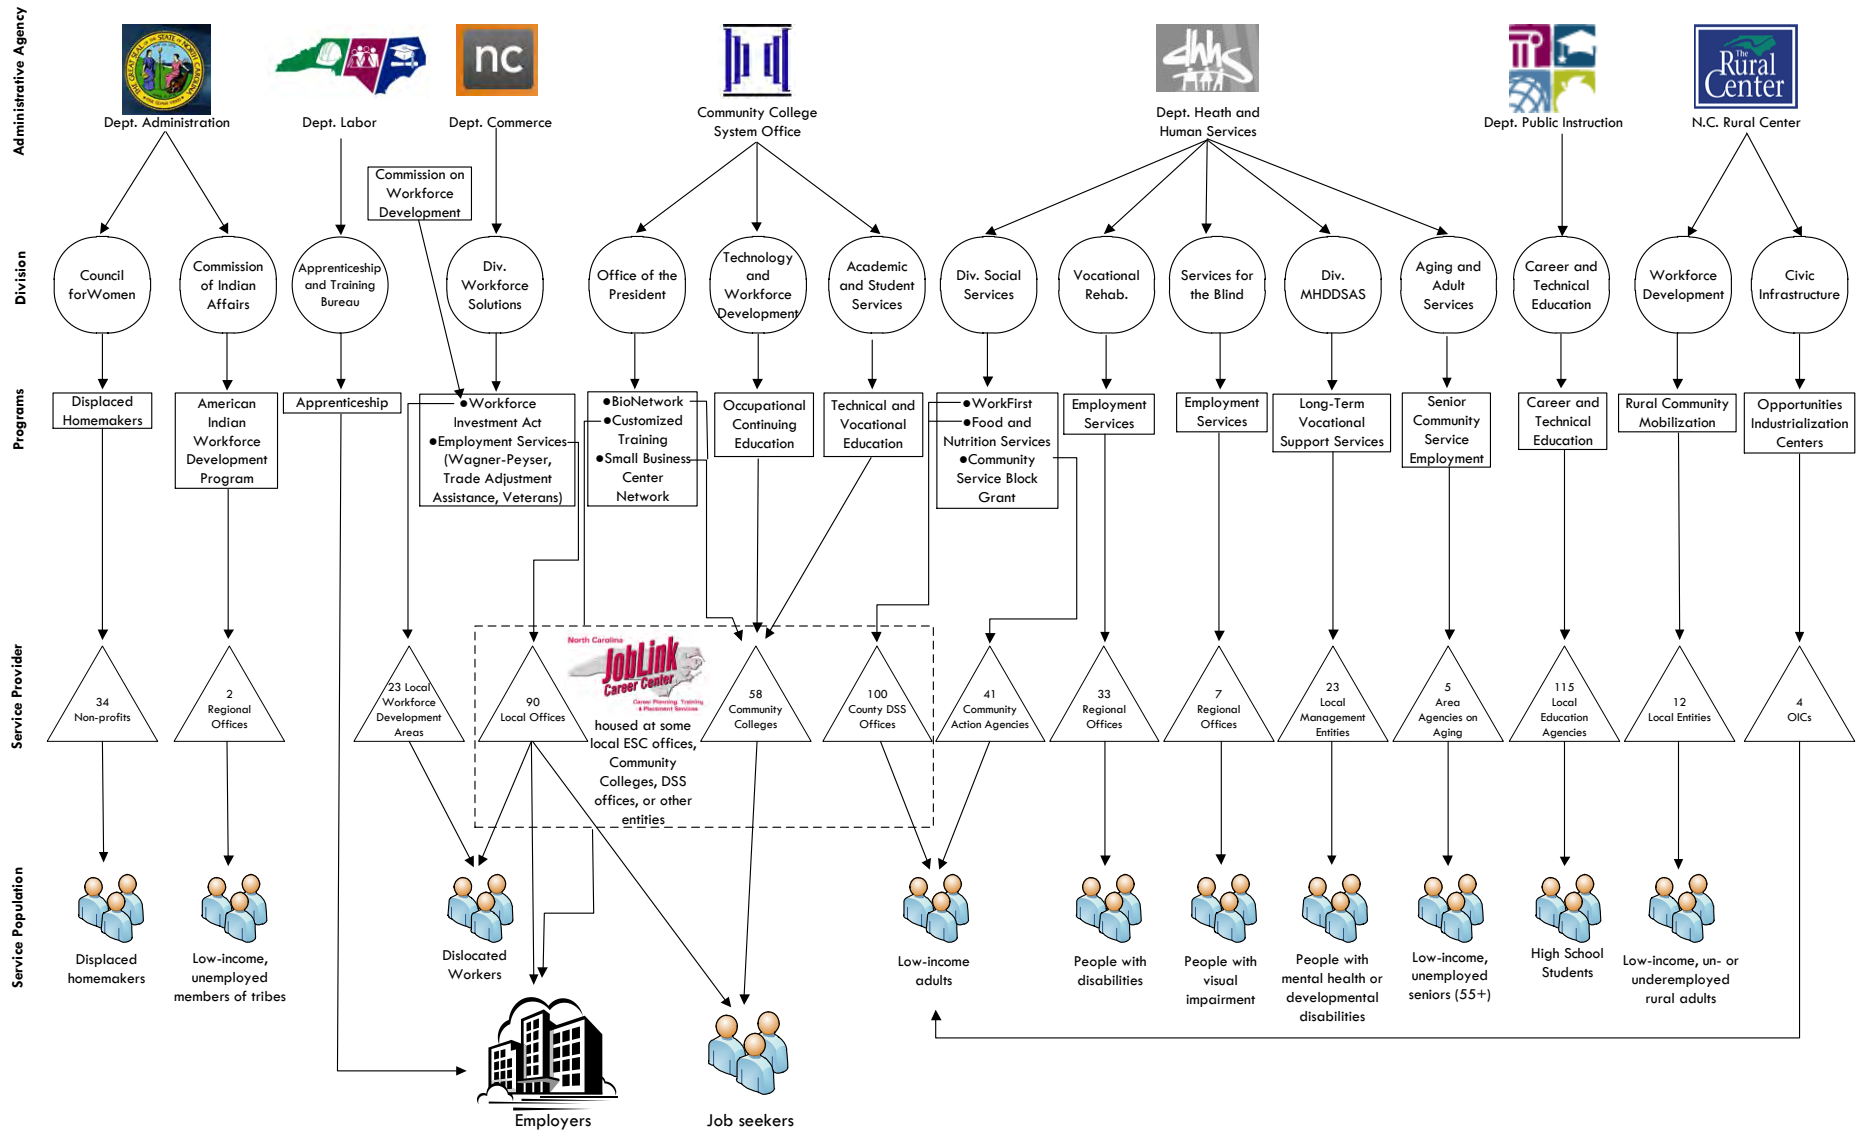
Administrative Agency

Division

Programs

Service Provider

Service Population

Dept. Administration

Dept. Labor

nc

Dept. Commerce

Community College System Office

dhhs

Dept. Heath and Human Services

Dept. Public Instruction

The Rural Center

N.C. Rural Center

Commission on Workforce Development

Council forWomen

Commission of Indian Affairs

Apprenticeship and Training Bureau

Div. Workforce Solutions

Office of the President

Technology and Workforce Development

Academic and Student Services

Div. Social Services

Vocational Rehab.

Services for the Blind

Div. MHDDSAS

Aging and Adult Services

Career and Technical Education

Workforce Development

Civic Infrastructure

Displaced Homemakers

American Indian Workforce Development Program

Apprenticeship

●Workforce Investment Act ●Employment Services (Wagner-Peyser, Trade Adjustment Assistance, Veterans)

●BioNetwork ●Customized Training ●Small Business Center Network

Occupational Continuing Education

Technical and Vocational Education

●WorkFirst ●Food and Nutrition Services ●Community Service Block Grant

Employment Services

Employment Services

Long-Term Vocational Support Services

Senior Community Service Employment

Career and Technical Education

Rural Community Mobilization

Opportunities Industrialization Centers

34 Non-profits

2 Regional Offices

23 Local Workforce Development Areas

90 Local Offices

North Carolina JobLink Career Center Career Planning, Training & Placement Services

housed at some local ESC offices, Community Colleges, DSS offices, or other entities

58 Community Colleges

100 County DSS Offices

41 Community Action Agencies

33 Regional Offices

7 Regional Offices

23 Local Management Entities

5 Area Agencies on Aging

115 Local Education Agencies

12 Local Entities

4 OICs

Displaced homemakers

Low-income, unemployed members of tribes

Dislocated Workers

Low-income adults

People with disabilities

People with visual impairment

People with mental health or developmental disabilities

Low-income, unemployed seniors (55+)

High School Students

Low-income, un- or underemployed rural adults

Employers

Job seekers